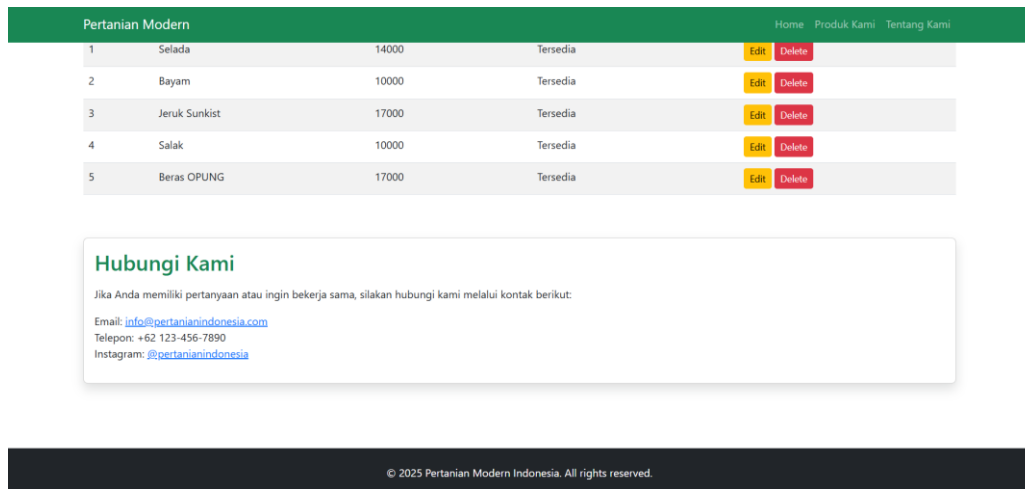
Pertanian Modern

Home Produk Kami Tentang Kami

| 1 | Selada | 14000 | Tersedia | Edit Delete |
|---|---|---|---|---|
| 2 | Bayam | 10000 | Tersedia | Edit Delete |
| 3 | Jeruk Sunkist | 17000 | Tersedia | Edit Delete |
| 4 | Salak | 10000 | Tersedia | Edit Delete |
| 5 | Beras OPUNG | 17000 | Tersedia | Edit Delete |

Hubungi Kami

Jika Anda memiliki pertanyaan atau ingin bekerja sama, silakan hubungi kami melalui kontak berikut:

Email: info@pertanianindonesia.com
Telepon: +62 123-456-7890
Instagram: @pertanianindonesia

© 2025 Pertanian Modern Indonesia. All rights reserved.